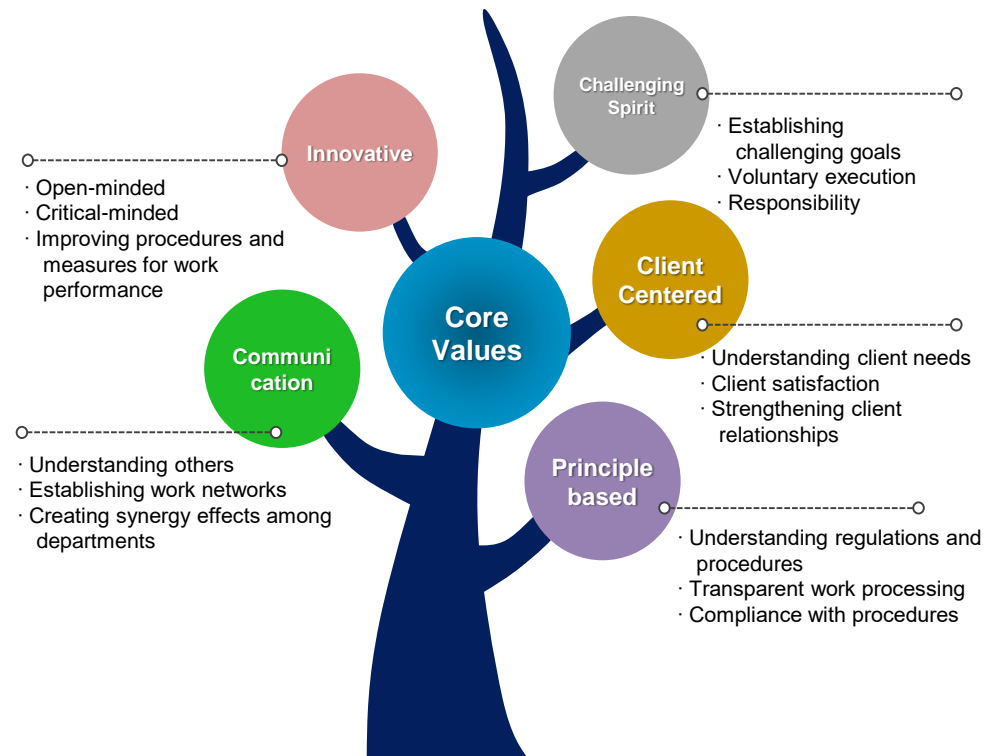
Challenging Spirit

· Establishing challenging goals
· Voluntary execution
· Responsibility

Innovative

· Open-minded
· Critical-minded
· Improving procedures and measures for work performance

Core Values

Client Centered

· Understanding client needs
· Client satisfaction
· Strengthening client relationships

Communi cation

· Understanding others
· Establishing work networks
· Creating synergy effects among departments

Principle based

· Understanding regulations and procedures
· Transparent work processing
· Compliance with procedures